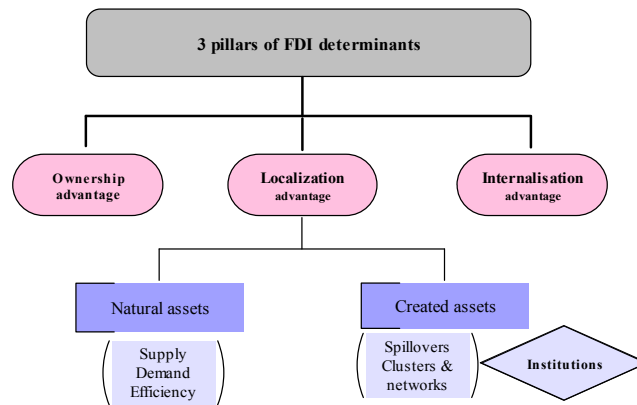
3 pillars of FDI determinants

Ownership advantage

Localization advantage

Internalisation advantage

Natural assets

Supply
Demand
Efficiency

Created assets

Spillovers
Clusters & networks

Institutions